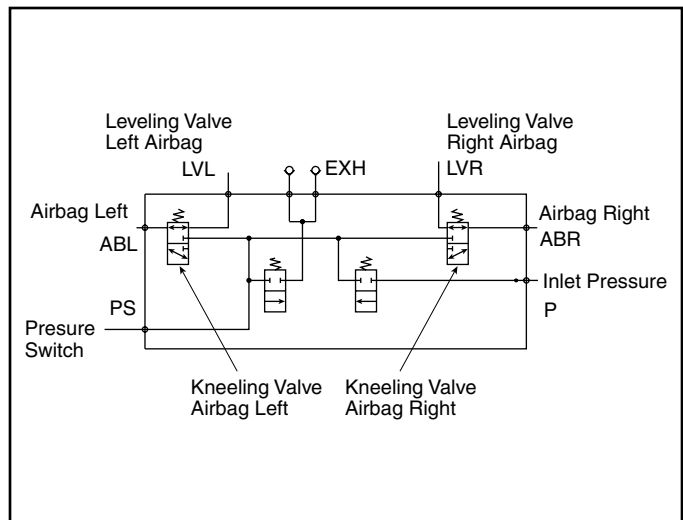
Leveling Valve
Left Airbag

LVL

EXH

Leveling Valve
Right Airbag

LVR

Airbag Left

ABL

Airbag Right

ABR

Inlet Pressure

PS

P

Presure
Switch

Kneeling Valve
Airbag Left

Kneeling Valve
Airbag Right